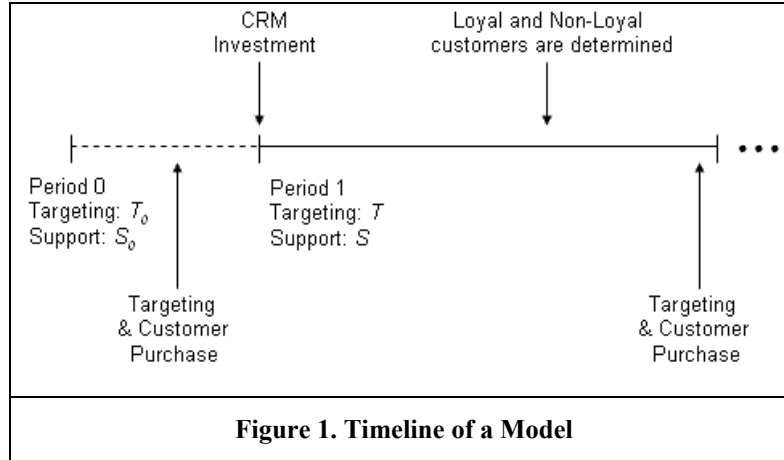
CRM Investment

Loyal and Non-Loyal customers are determined

Period 0
Targeting: $T_0$
Support: $S_0$

Period 1
Targeting: $T$
Support: $S$

Targeting & Customer Purchase

Targeting & Customer Purchase

**Figure 1. Timeline of a Model**